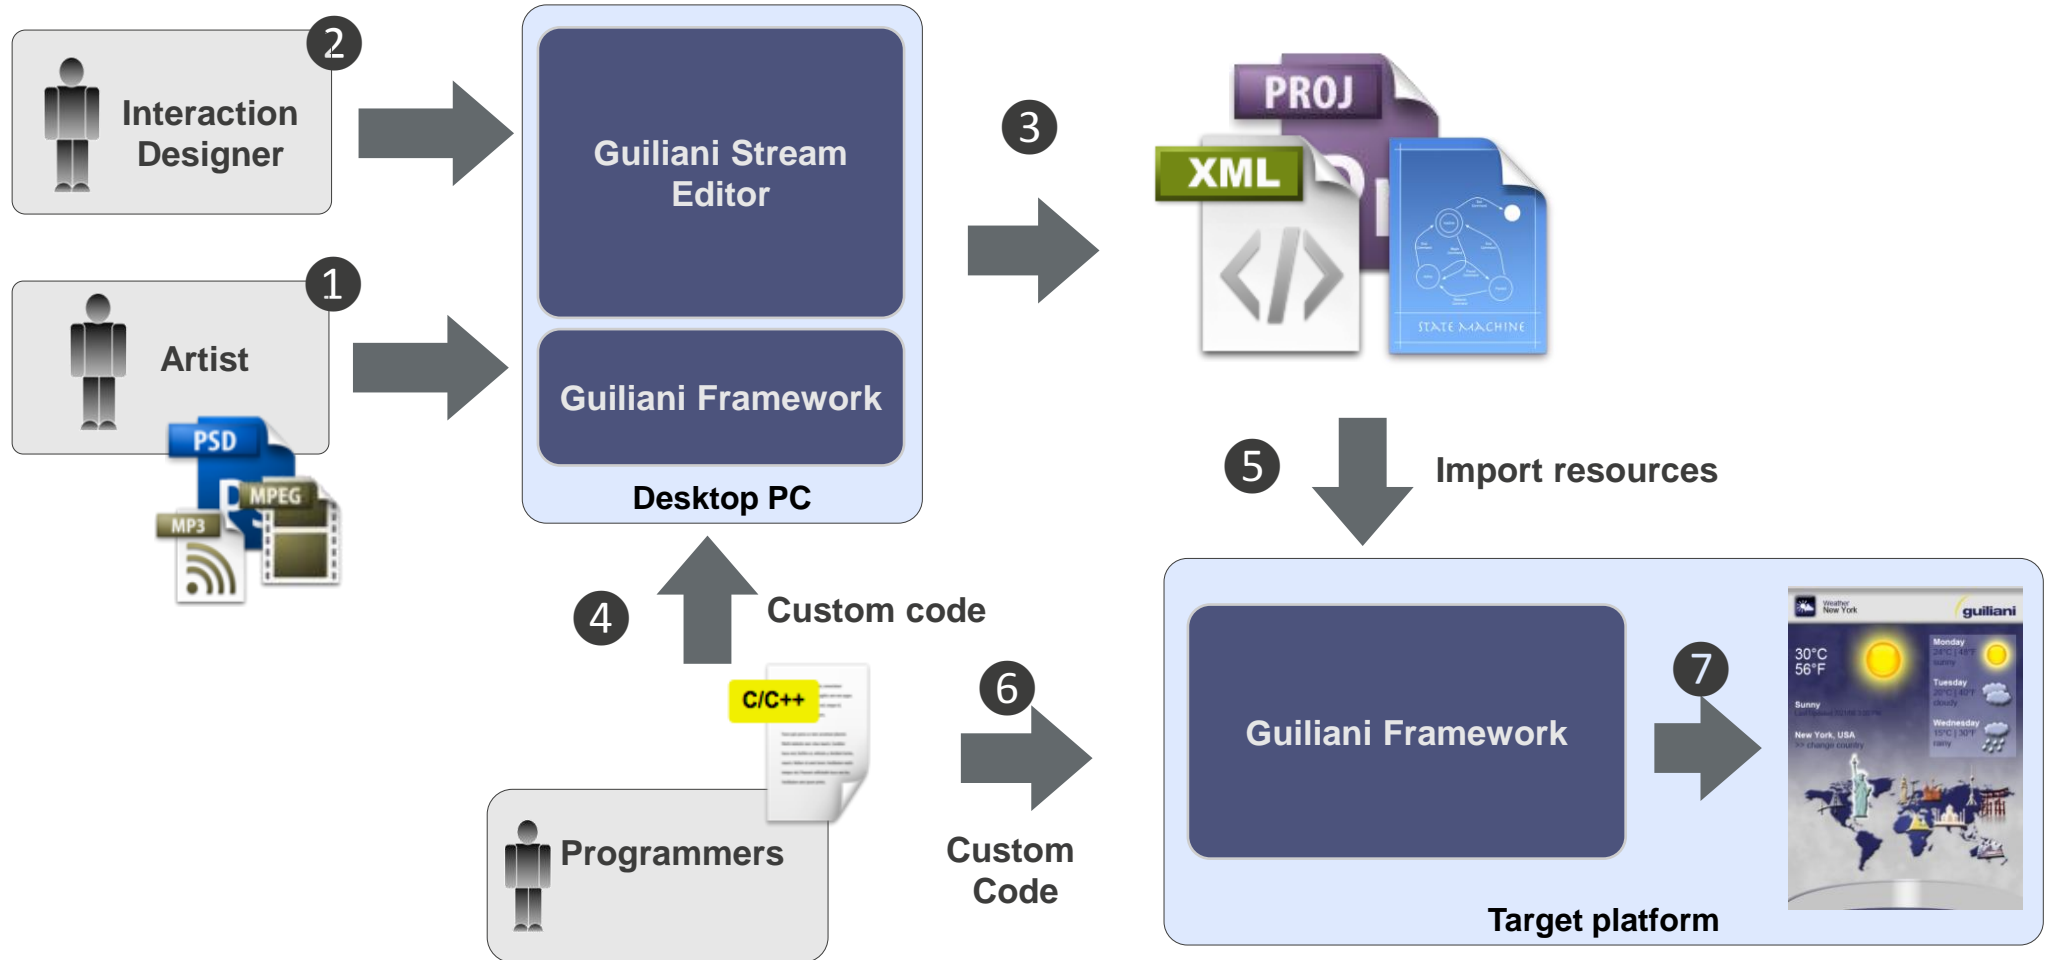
2
Interaction Designer

1
Artist

PSD
MPEG
MP3

Guiliani Stream Editor

Guiliani Framework

Desktop PC

3

PROJ
XML
STATE MACHINE

5
Import resources

4
Custom code

C/C++

Programmers

6
Custom Code

Guiliani Framework

7

guiliani
30°C
56°F
Sunny
New York, USA
Monday
Tuesday
Wednesday

Target platform